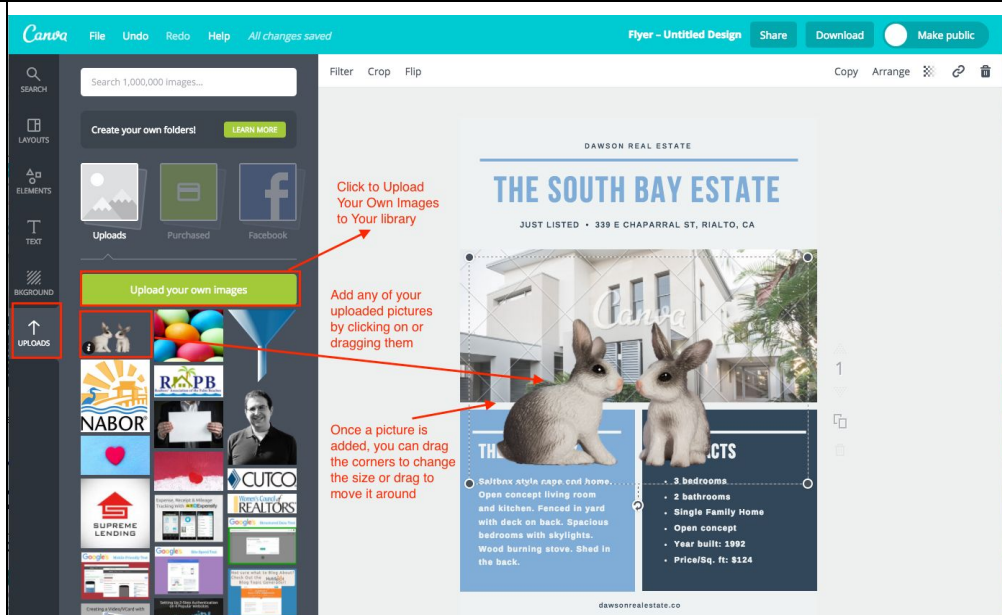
Canva File Undo Redo Help All changes saved

Flyer – Untitled Design Share Download Make public

SEARCH

LAYOUTS

ELEMENTS

TEXT

BKGROUND

UPLOADS

Search 1,000,000 images...

Create your own folders! LEARN MORE

Uploads Purchased Facebook

Upload your own images

NABOR

RPB

CUTCO

SUPREME LENDING

REALTORS

Filter Crop Flip

Copy Arrange

Click to Upload Your Own Images to Your library

Add any of your uploaded pictures by clicking on or dragging them

Once a picture is added, you can drag the corners to change the size or drag to move it around

DAWSON REAL ESTATE

THE SOUTH BAY ESTATE

JUST LISTED • 339 E CHAPARRAL ST, RIALTO, CA

Canva

THE

CTS

Saltbox style cape cod home. Open concept living room and kitchen. Fenced in yard with deck on back. Spacious bedrooms with skylights. Wood burning stove. Shed in the back.

• 3 bedrooms
• 2 bathrooms
• Single Family Home
• Open concept
• Year built: 1992
• Price/Sq. ft: $124

1

dawsonrealestate.co